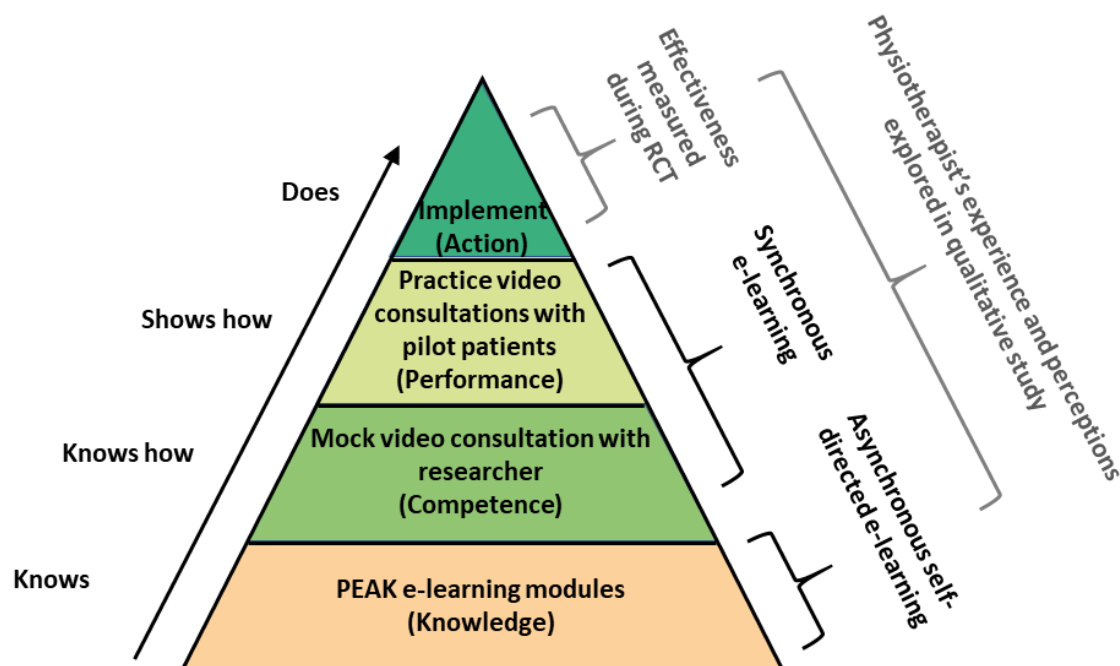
Does

Shows how

Knows how

Knows

Implement
(Action)

Practice video consultations with pilot patients
(Performance)

Mock video consultation with researcher
(Competence)

PEAK e-learning modules
(Knowledge)

Effectiveness measured during RCT

Physiotherapist's experience and perceptions explored in qualitative study

Synchronous e-learning

Asynchronous self-directed e-learning